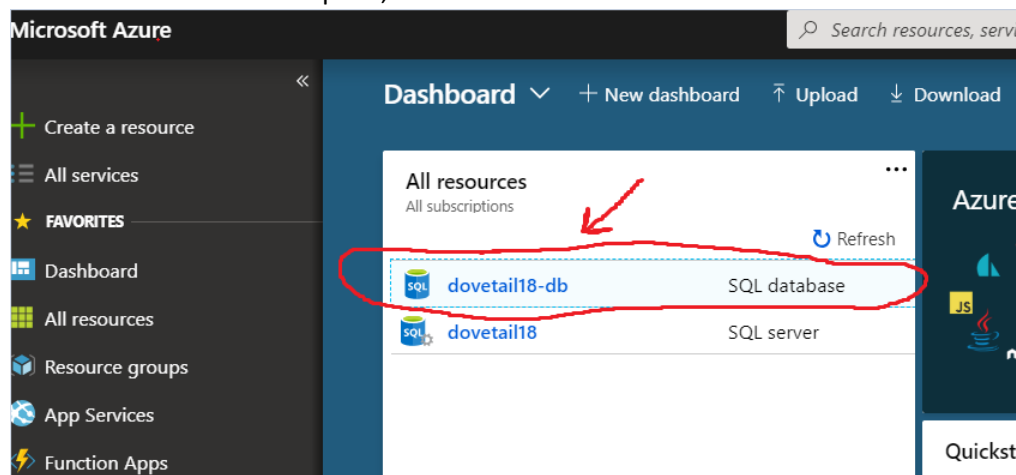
Microsoft Azure

Search resources, servi

«

Create a resource

All services

FAVORITES

Dashboard

All resources

Resource groups

App Services

Function Apps

Dashboard

New dashboard

Upload

Download

All resources

All subscriptions

...

Refresh

| | |
|---|---|
| dovetail18-db | SQL database |
| dovetail18 | SQL server |

Azure

JS

Quickst